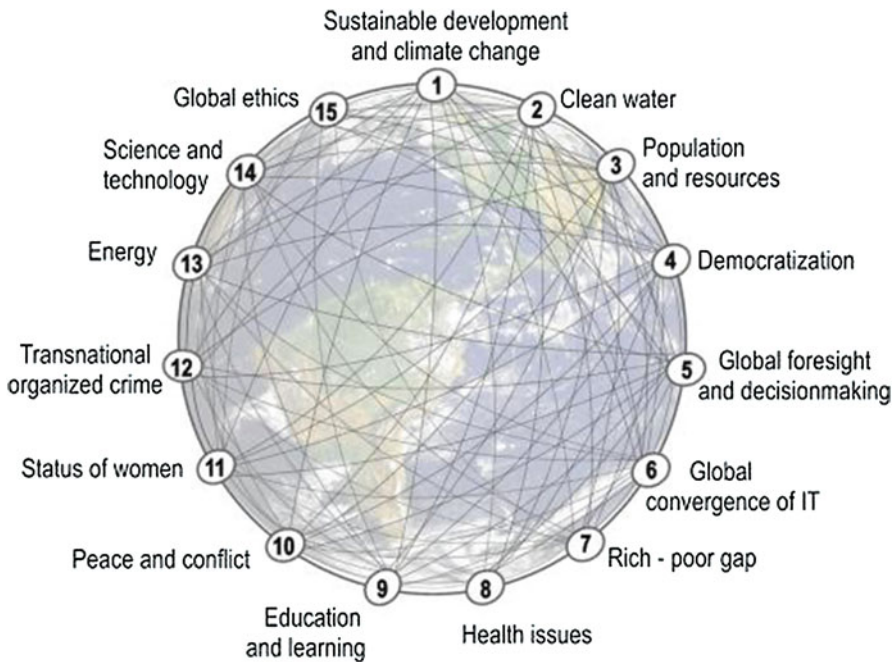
1 Sustainable development and climate change

2 Clean water

3 Population and resources

4 Democratization

5 Global foresight and decisionmaking

6 Global convergence of IT

7 Rich - poor gap

8 Health issues

9 Education and learning

10 Peace and conflict

11 Status of women

12 Transnational organized crime

13 Energy

14 Science and technology

15 Global ethics